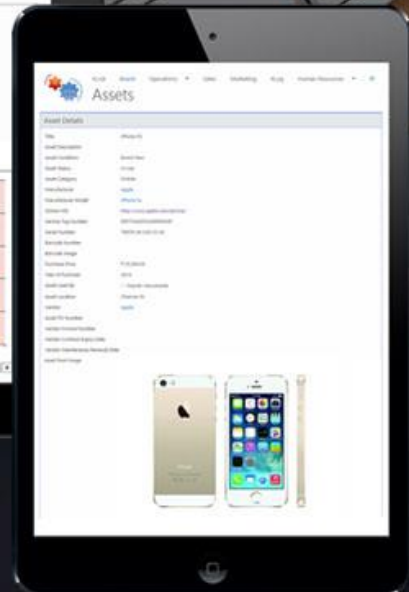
Assets

Asset Details

Title | iPhone 5S
Asset Description
Asset Condition | Brand New
Asset Status | In Use
Asset Category | Mobile
Manufacturer | Apple
Manufacturer Model | iPhone 5s
Online Info | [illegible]
Vendor Tag Number | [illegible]
Serial Number | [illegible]
Barcode Number
Barcode Image
Purchase Price | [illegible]
Year of Purchase | 2014
Asset Used By | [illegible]
Asset Location | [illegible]
Vendor | Apple
Asset PO Number
Vendor Invoice Number
Vendor Contract Expiry Date
Vendor Maintenance Renewal Date
Asset Front Image